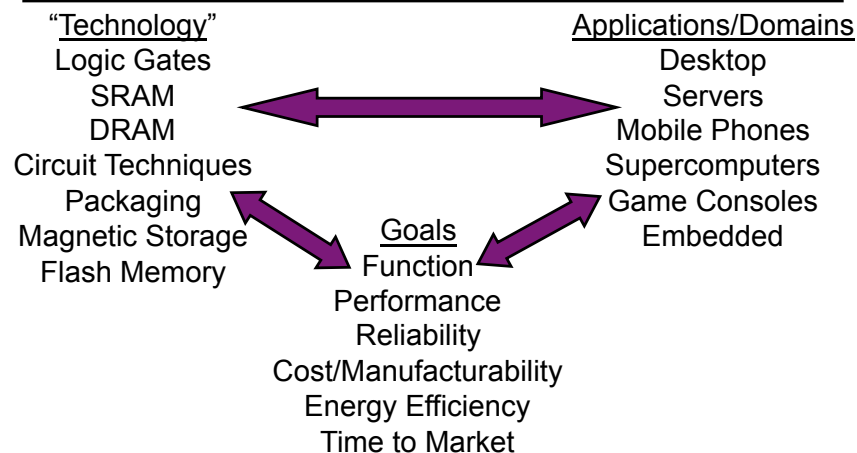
"Technology"
Logic Gates
SRAM
DRAM
Circuit Techniques
Packaging
Magnetic Storage
Flash Memory

Applications/Domains
Desktop
Servers
Mobile Phones
Supercomputers
Game Consoles
Embedded

Goals
Function
Performance
Reliability
Cost/Manufacturability
Energy Efficiency
Time to Market